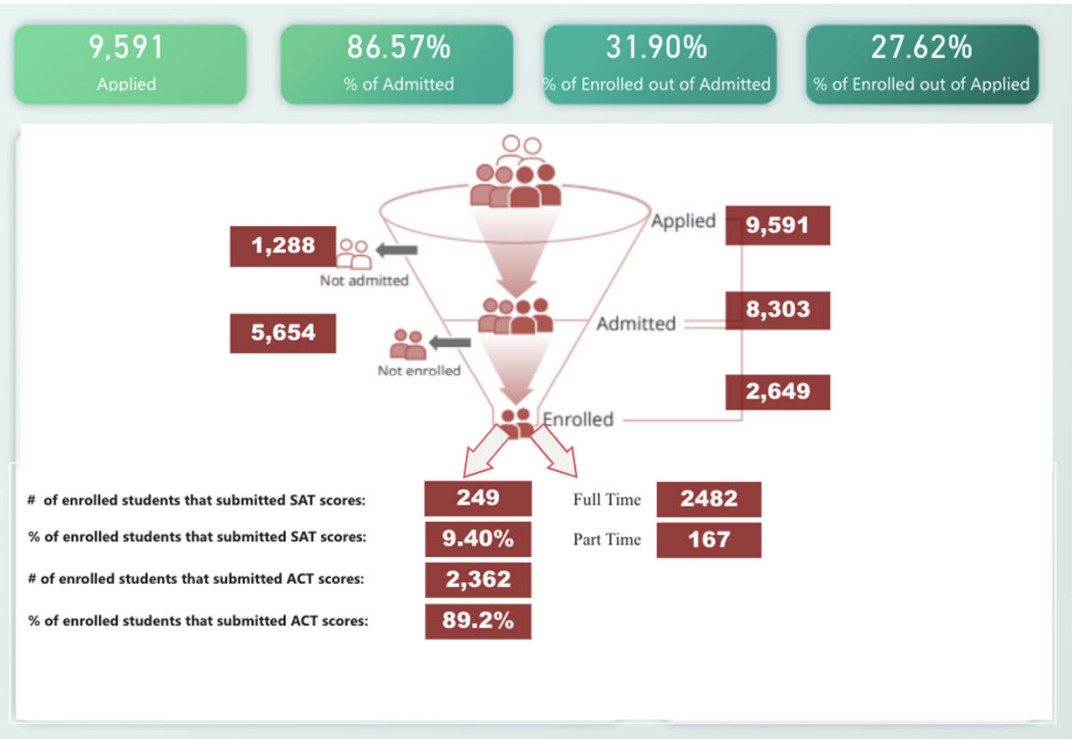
9,591
Applied

86.57%
% of Admitted

31.90%
% of Enrolled out of Admitted

27.62%
% of Enrolled out of Applied

1,288
Not admitted

Applied
9,591

5,654
Not enrolled

Admitted
8,303

Enrolled
2,649

# of enrolled students that submitted SAT scores: 249
% of enrolled students that submitted SAT scores: 9.40%
# of enrolled students that submitted ACT scores: 2,362
% of enrolled students that submitted ACT scores: 89.2%

Full Time 2482
Part Time 167